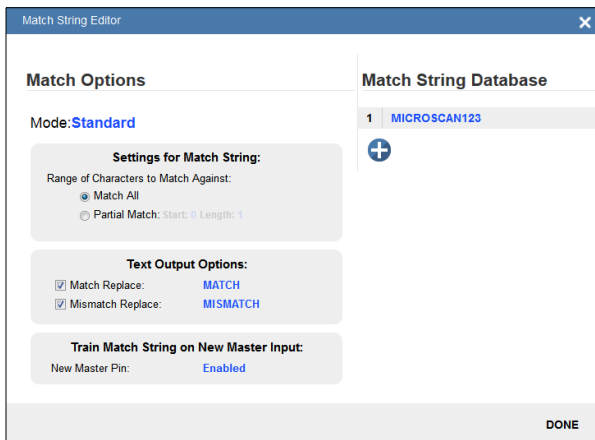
Match String Editor

Match Options

Mode:Standard

Settings for Match String:

Range of Characters to Match Against:

Match All

Partial Match: Start: 0 Length: 1

Text Output Options:

Match Replace: MATCH

Mismatch Replace: MISMATCH

Train Match String on New Master Input:

New Master Pin: Enabled

Match String Database

| 1 | MICROSCAN123 |
|---|---|

DONE